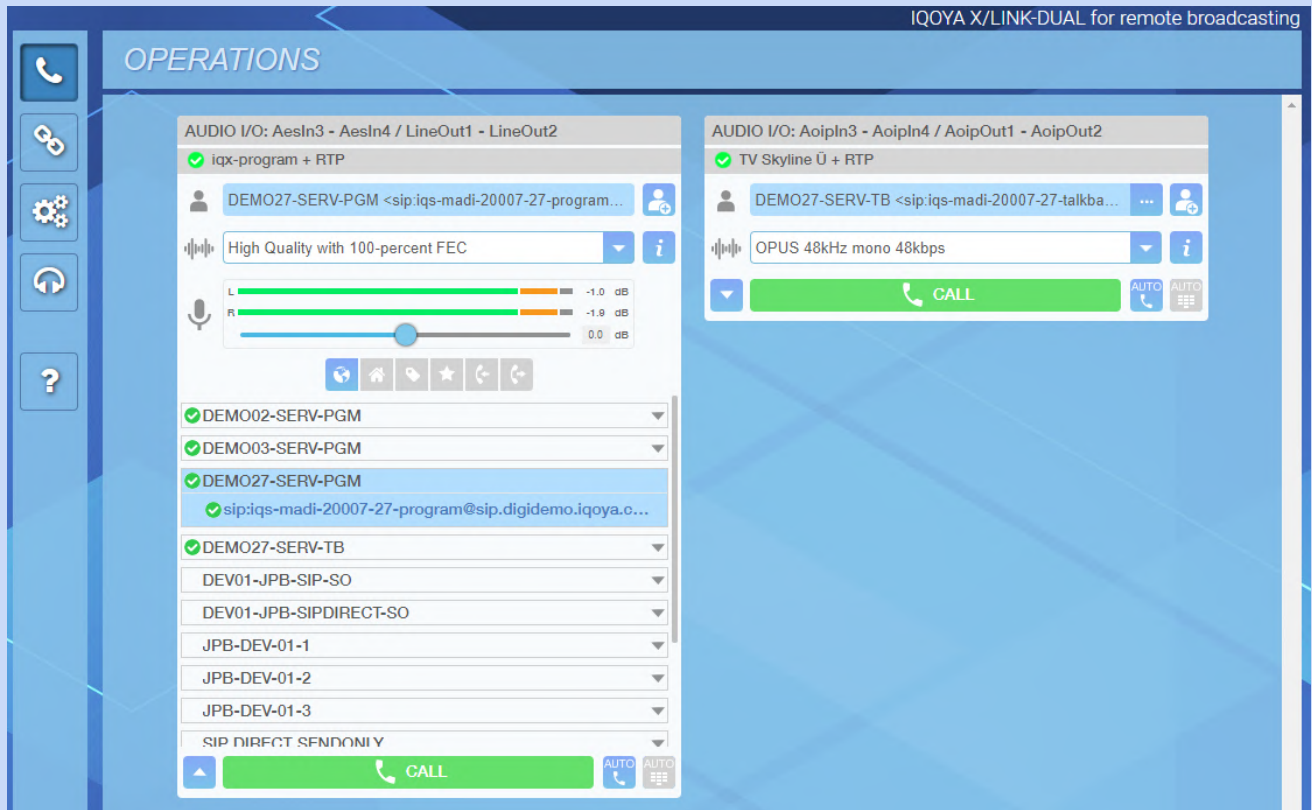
IQOYA X/LINK-DUAL for remote broadcasting

?

OPERATIONS

AUDIO I/O: AesIn3 - AesIn4 / LineOut1 - LineOut2

iqx-program + RTP

DEMO27-SERV-PGM <sip:iqs-madi-20007-27-program...

High Quality with 100-percent FEC

i

L -1.0 dB
R -1.9 dB
0.0 dB

DEMO02-SERV-PGM
DEMO03-SERV-PGM
DEMO27-SERV-PGM
sip:iqs-madi-20007-27-program@sip.digidemo.iqoya.c...
DEMO27-SERV-TB
DEV01-JPB-SIP-SO
DEV01-JPB-SIPDIRECT-SO
JPB-DEV-01-1
JPB-DEV-01-2
JPB-DEV-01-3
SIP DIRECT SENDONLY

CALL
AUTO
AUTO

AUDIO I/O: AoipIn3 - AoipIn4 / AoipOut1 - AoipOut2

TV Skyline Ü + RTP

DEMO27-SERV-TB <sip:iqs-madi-20007-27-talkba...

...

OPUS 48kHz mono 48kbps

i

CALL
AUTO
AUTO